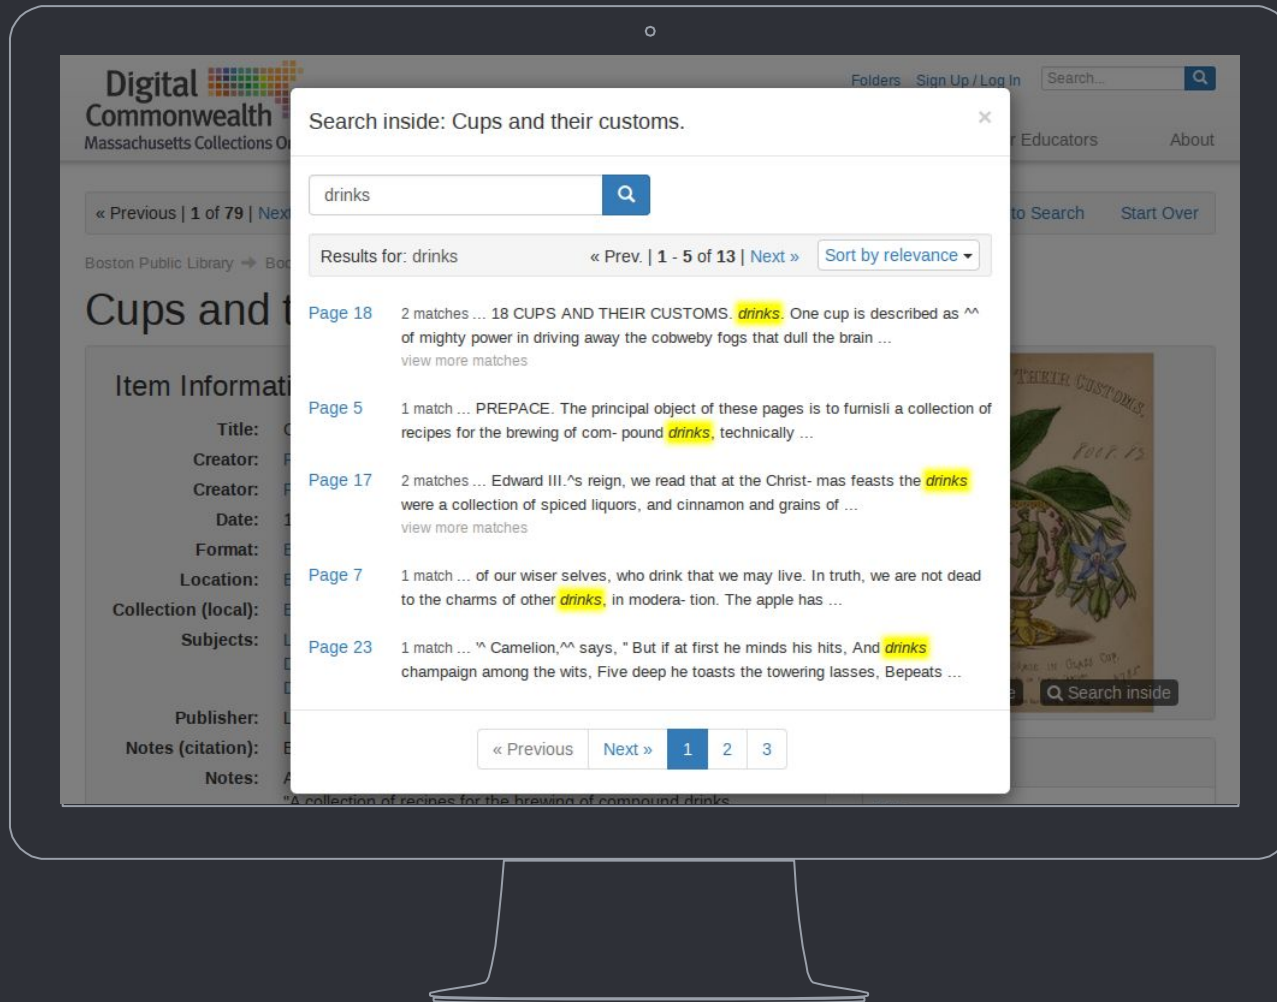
Digital Commonwealth
Massachusetts Collections O

Folders Sign Up / Log In Search...

Educators About

« Previous | 1 of 79 | Nex

to Search Start Over

Boston Public Library → Bo

Cups and t

Item Informati

Title:
Creator:
Creator:
Date:
Format:
Location:
Collection (local):
Subjects:
Publisher:
Notes (citation):
Notes:

"A collection of recipes for the brewing of compound drinks

THEIR CUSTOMS.

Search inside

Search inside: Cups and their customs.

×

drinks

Results for: drinks

« Prev. | 1 - 5 of 13 | Next »

Sort by relevance

Page 18 2 matches ... 18 CUPS AND THEIR CUSTOMS. drinks. One cup is described as ^^ of mighty power in driving away the cobweby fogs that dull the brain ...
view more matches

Page 5 1 match ... PREPACE. The principal object of these pages is to furnisli a collection of recipes for the brewing of com- pound drinks, technically ...

Page 17 2 matches ... Edward III.^s reign, we read that at the Christ- mas feasts the drinks were a collection of spiced liquors, and cinnamon and grains of ...
view more matches

Page 7 1 match ... of our wiser selves, who drink that we may live. In truth, we are not dead to the charms of other drinks, in modera- tion. The apple has ...

Page 23 1 match ... ^ Camelion,^^ says, " But if at first he minds his hits, And drinks champaign among the wits, Five deep he toasts the towering lasses, Bepeats ...

« Previous Next » 1 2 3